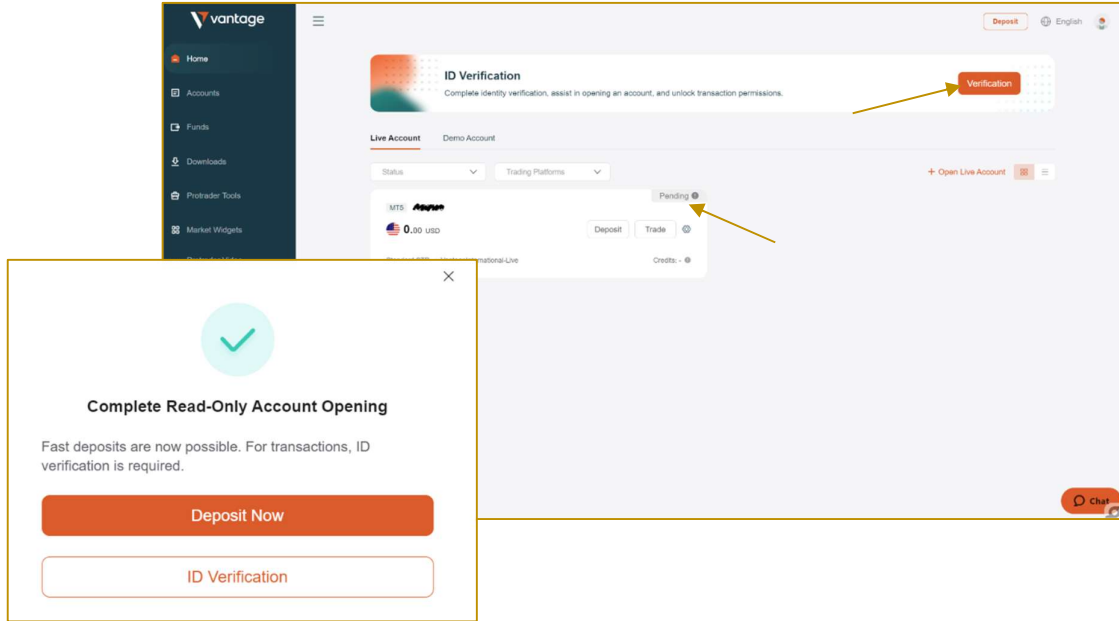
vantage

Deposit English

Home
Accounts
Funds
Downloads
Protrader Tools
Market Widgets

ID Verification
Complete identity verification, assist in opening an account, and unlock transaction permissions.

Verification

Live Account Demo Account

Status Trading Platforms

+ Open Live Account

MT5 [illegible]
Pending

0.00 USD
Deposit Trade

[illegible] Credits: -

Complete Read-Only Account Opening

Fast deposits are now possible. For transactions, ID verification is required.

Deposit Now

ID Verification

Chat